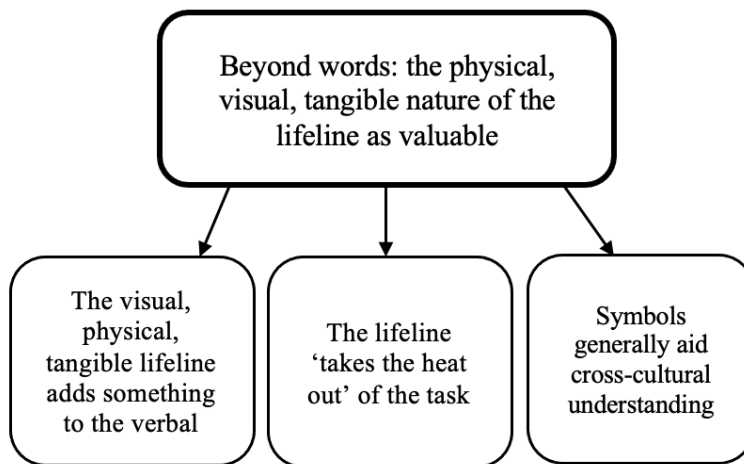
Beyond words: the physical, visual, tangible nature of the lifeline as valuable

The visual, physical, tangible lifeline adds something to the verbal

The lifeline 'takes the heat out' of the task

Symbols generally aid cross-cultural understanding